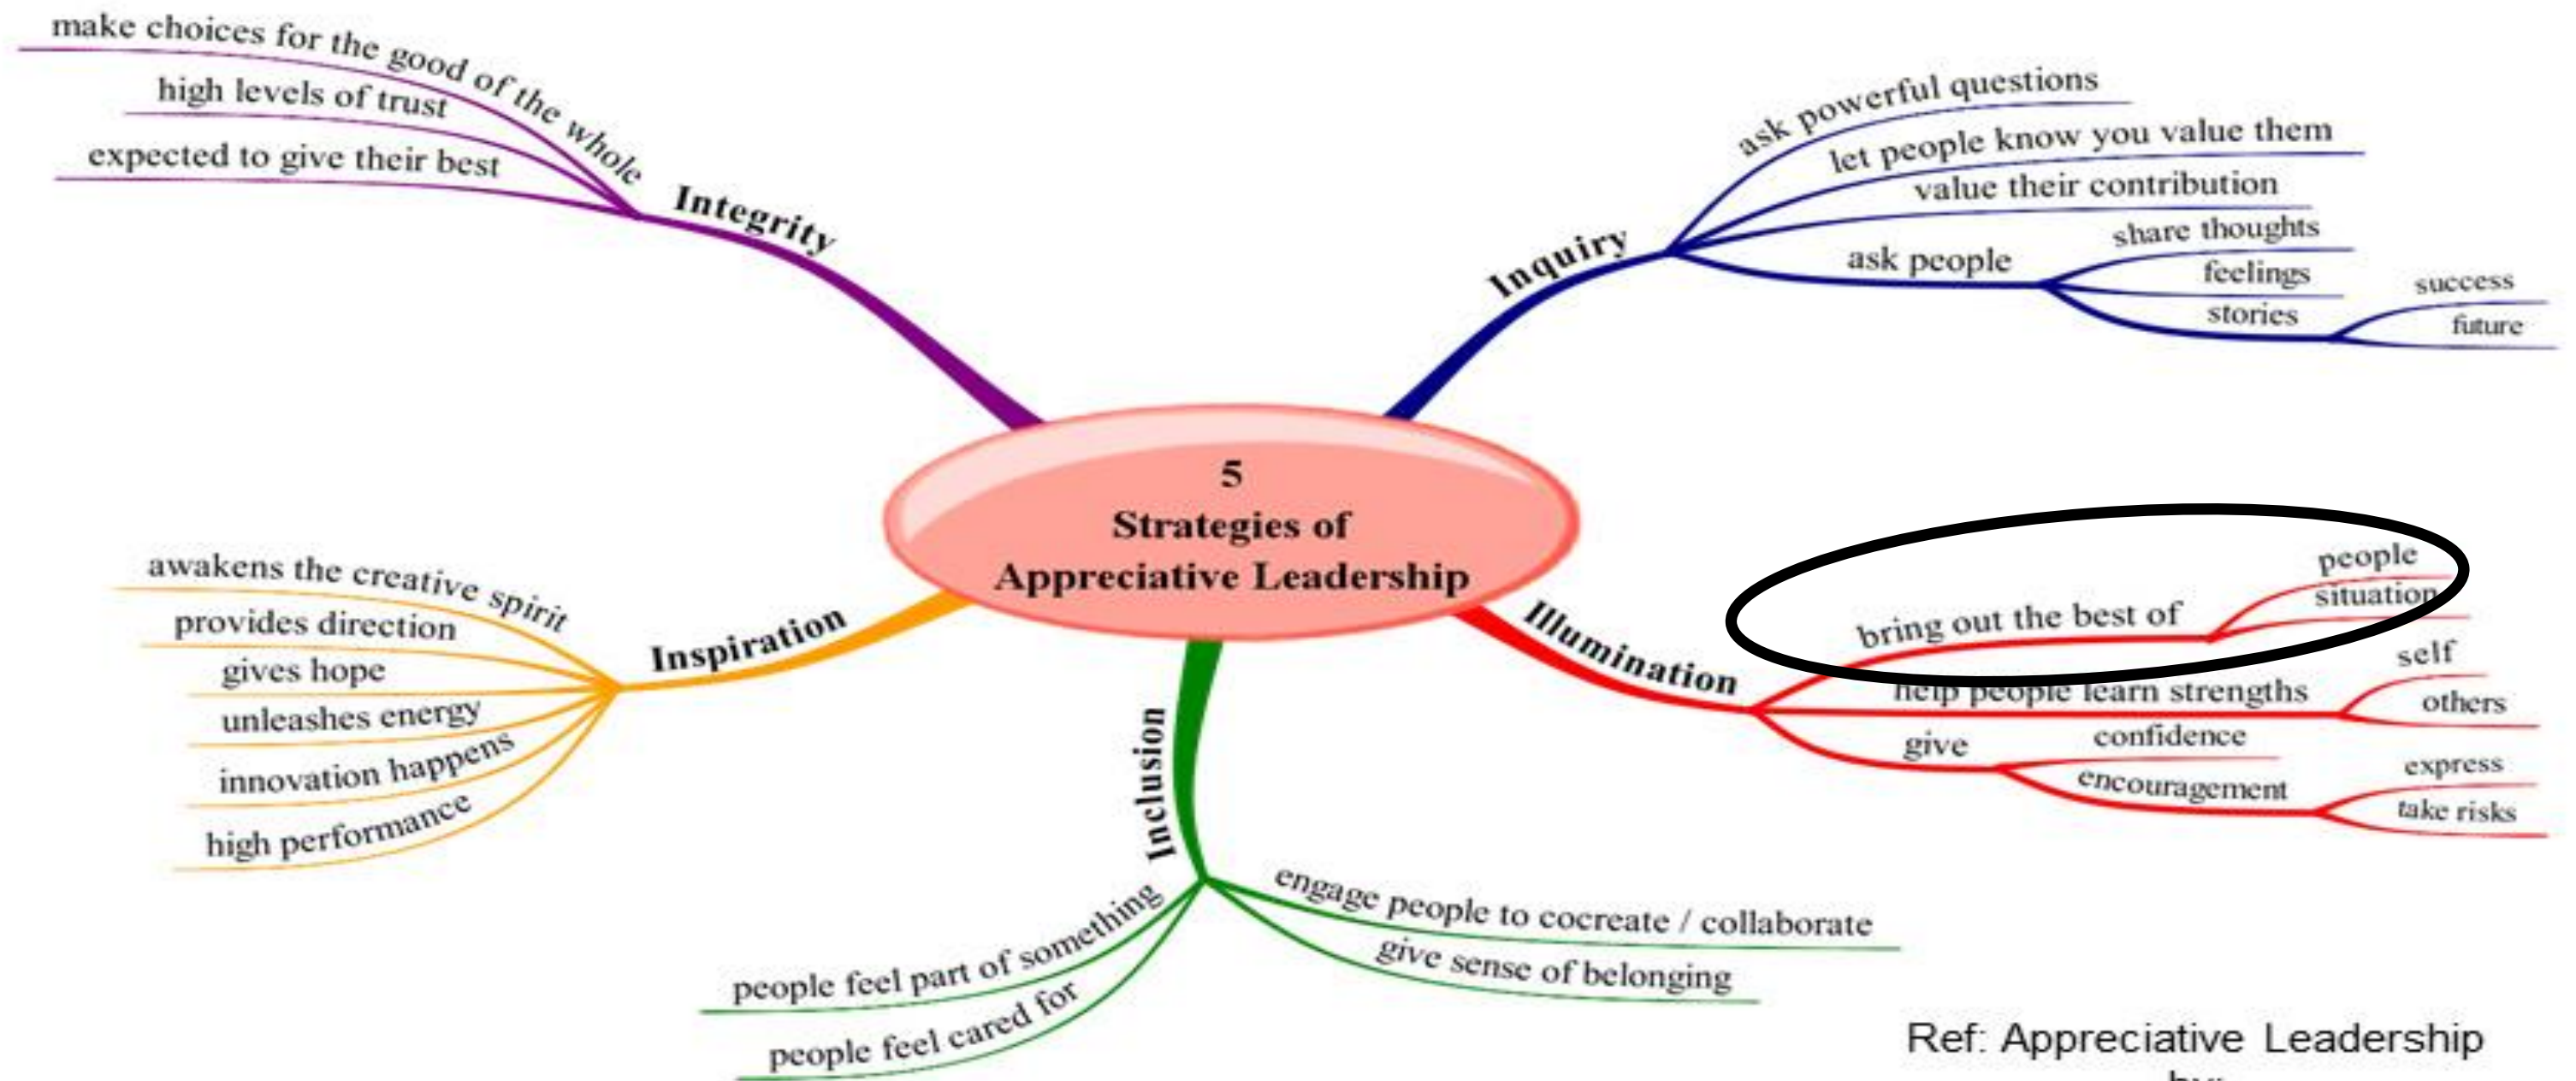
5
Strategies of
Appreciative Leadership

Integrity
make choices for the good of the whole
high levels of trust
expected to give their best

Inquiry
ask powerful questions
let people know you value them
value their contribution
ask people
share thoughts
feelings
stories
success
future

Illumination
bring out the best of
people
situation
help people learn strengths
self
others
give
confidence
encouragement
express
take risks

Inclusion
engage people to cocreate / collaborate
give sense of belonging
people feel part of something
people feel cared for

Inspiration
awakens the creative spirit
provides direction
gives hope
unleashes energy
innovation happens
high performance

Ref: Appreciative Leadership
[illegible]